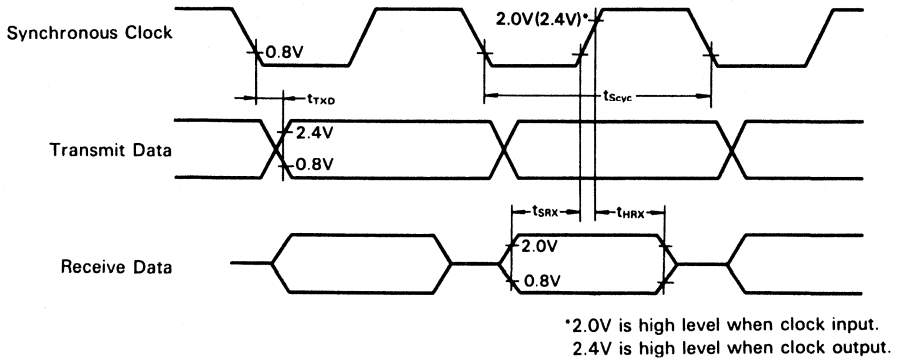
Synchronous Clock

0.8V

2.0V(2.4V)*

$t_{TXD}$

$t_{Scyc}$

Transmit Data

2.4V

0.8V

$t_{SRX}$

$t_{HRX}$

Receive Data

2.0V

0.8V

*2.0V is high level when clock input.
2.4V is high level when clock output.